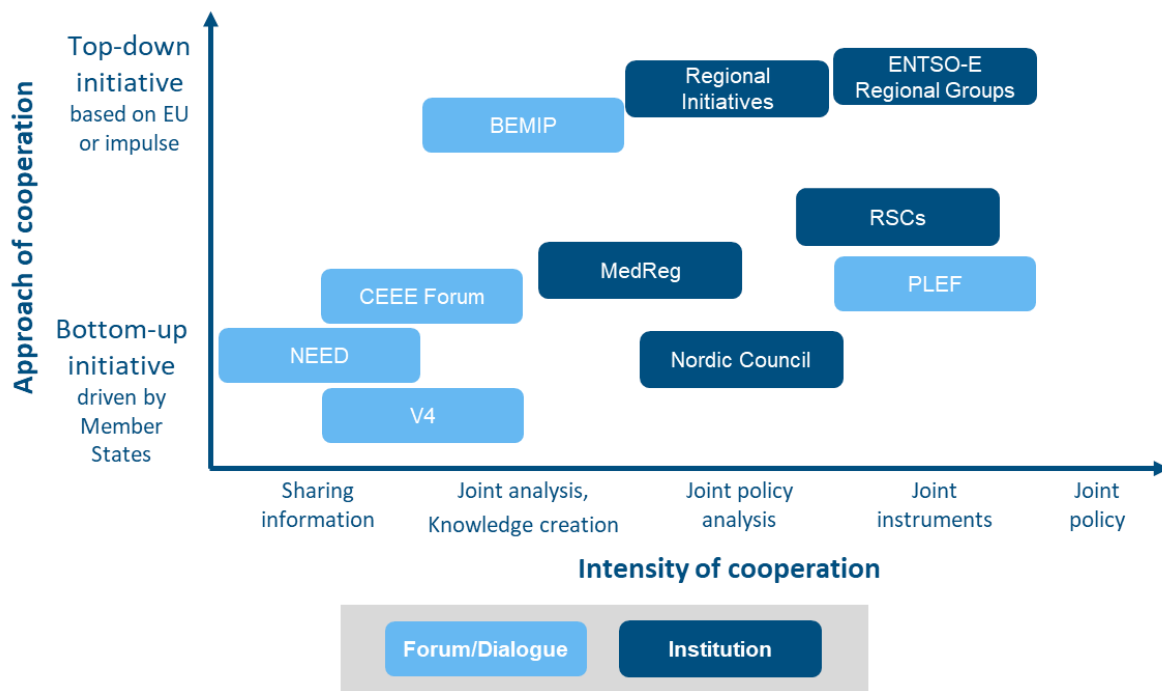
Approach of cooperation

Top-down initiative based on EU or impulse

Bottom-up initiative driven by Member States

Regional Initiatives

ENTSO-E Regional Groups

BEMIP

RSCs

MedReg

PLEF

CEEE Forum

NEED

Nordic Council

V4

Sharing information

Joint analysis, Knowledge creation

Joint policy analysis

Joint instruments

Joint policy

Intensity of cooperation

Forum/Dialogue

Institution